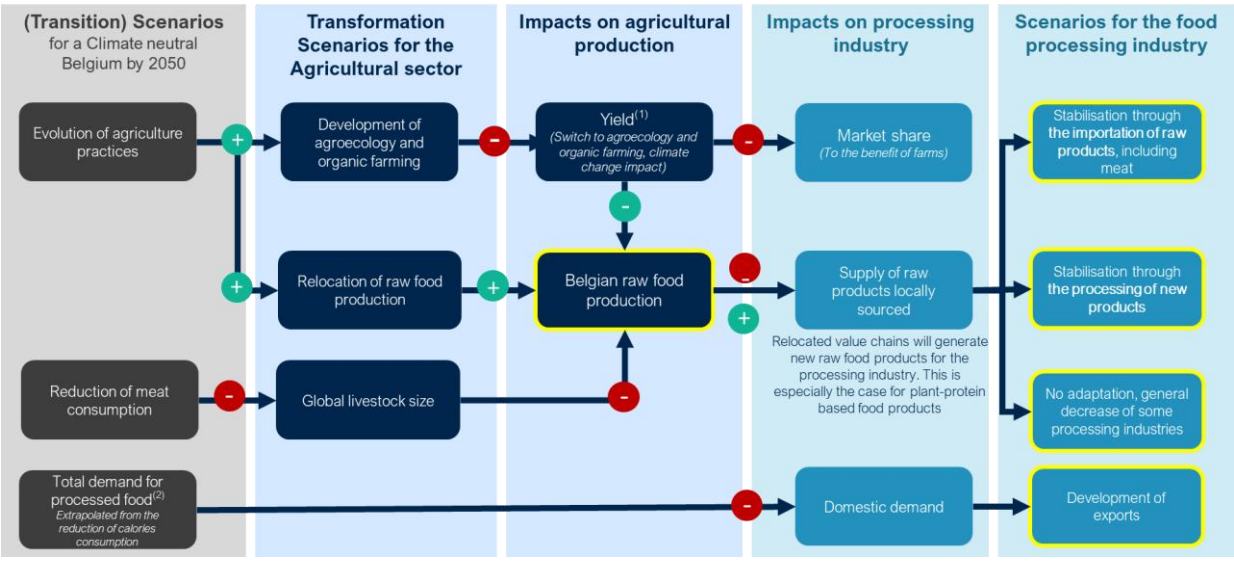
**(Transition) Scenarios** for a Climate neutral Belgium by 2050

**Transformation Scenarios for the Agricultural sector**

**Impacts on agricultural production**

**Impacts on processing industry**

**Scenarios for the food processing industry**

Evolution of agriculture practices

+

Development of agroecology and organic farming

-

Yield$^{(1)}$
(Switch to agroecology and organic farming, climate change impact)

-

Market share
(To the benefit of farms)

Stabilisation through **the importation of raw products**, including meat

-

+

Relocation of raw food production

+

Belgian raw food production

-

+

Supply of raw products locally sourced

Stabilisation through **the processing of new products**

Relocated value chains will generate new raw food products for the processing industry. This is especially the case for plant-protein based food products

Reduction of meat consumption

-

Global livestock size

-

No adaptation, general decrease of some processing industries

Total demand for processed food$^{(2)}$
Extrapolated from the reduction of calories consumption

-

Domestic demand

Development of exports